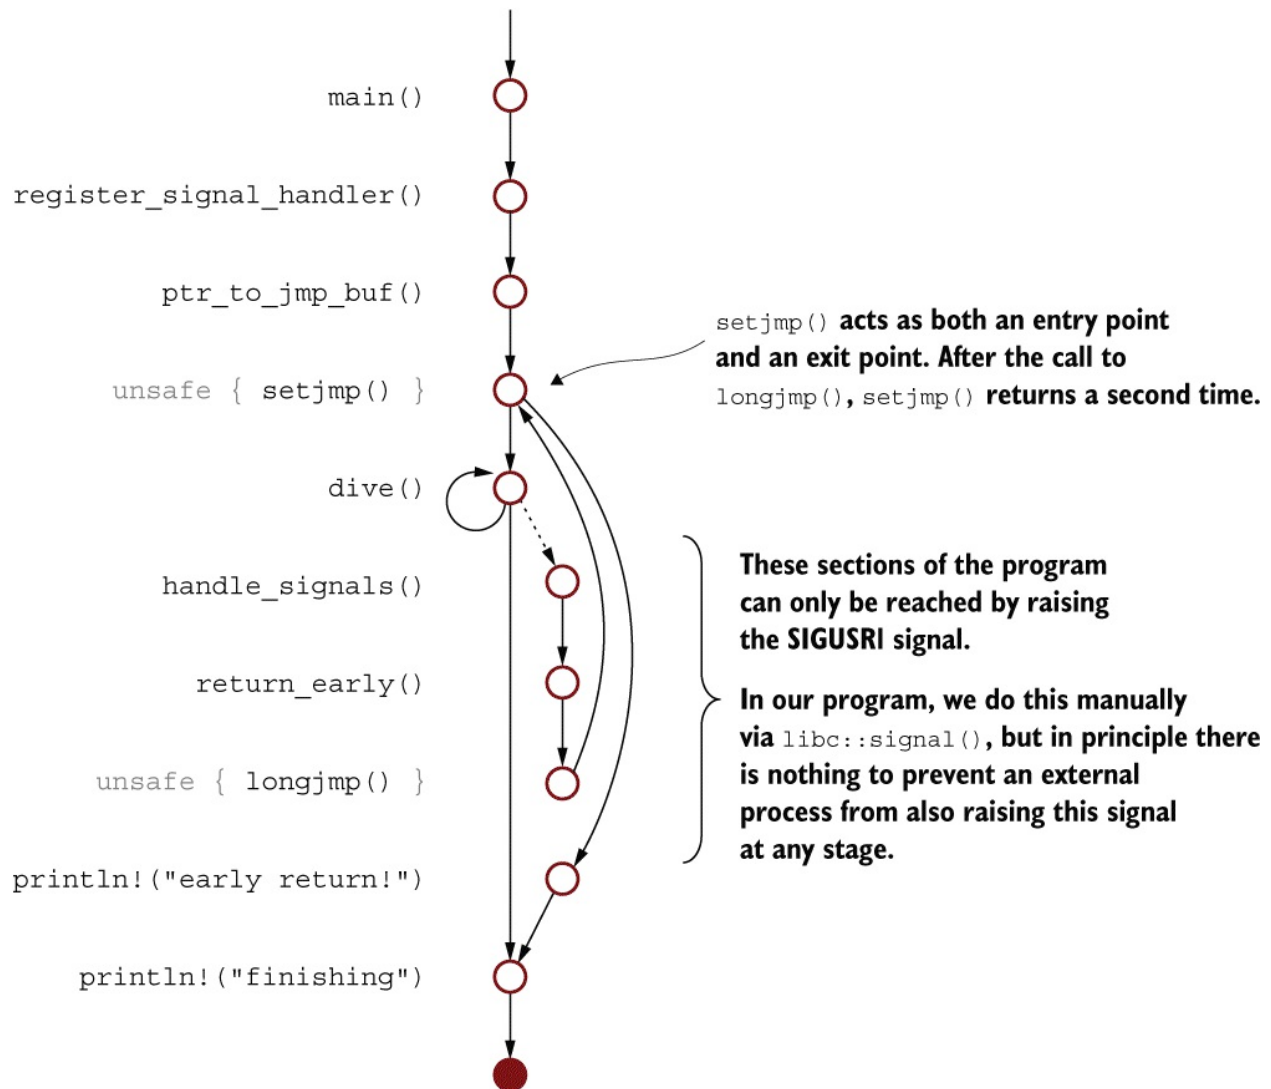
main()

register_signal_handler()

ptr_to_jmp_buf()

unsafe { setjmp() }

dive()

handle_signals()

return_early()

unsafe { longjmp() }

println!("early return!")

println!("finishing")

setjmp() acts as both an entry point and an exit point. After the call to longjmp(), setjmp() returns a second time.

These sections of the program can only be reached by raising the SIGUSRI signal.

In our program, we do this manually via libc::signal(), but in principle there is nothing to prevent an external process from also raising this signal at any stage.